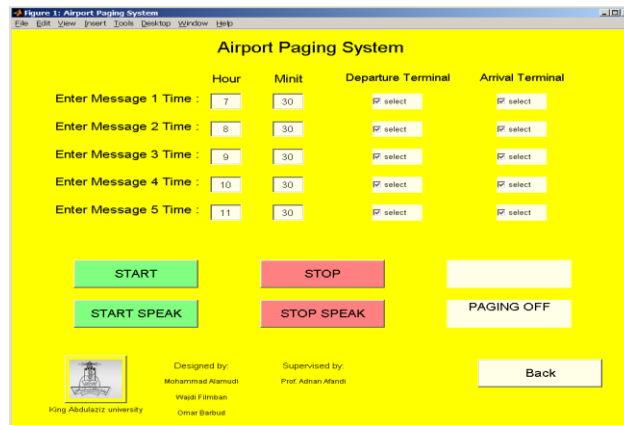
Figure 1: Airport Paging System

File Edit View Insert Tools Desktop Window Help

Airport Paging System

| | Hour | Minit | Departure Terminal | Arrival Terminal |
|---|---|---|---|---|
| Enter Message 1 Time : | 7 | 30 | select | select |
| Enter Message 2 Time : | 8 | 30 | select | select |
| Enter Message 3 Time : | 9 | 30 | select | select |
| Enter Message 4 Time : | 10 | 30 | select | select |
| Enter Message 5 Time : | 11 | 30 | select | select |

START

STOP

START SPEAK

STOP SPEAK

PAGING OFF

King Abdulaziz university

Designed by:
Mohammad Alamudi
Wajdi Filmban
Omar Barbud

Supervised by:
Prof. Adnan Afandi

Back